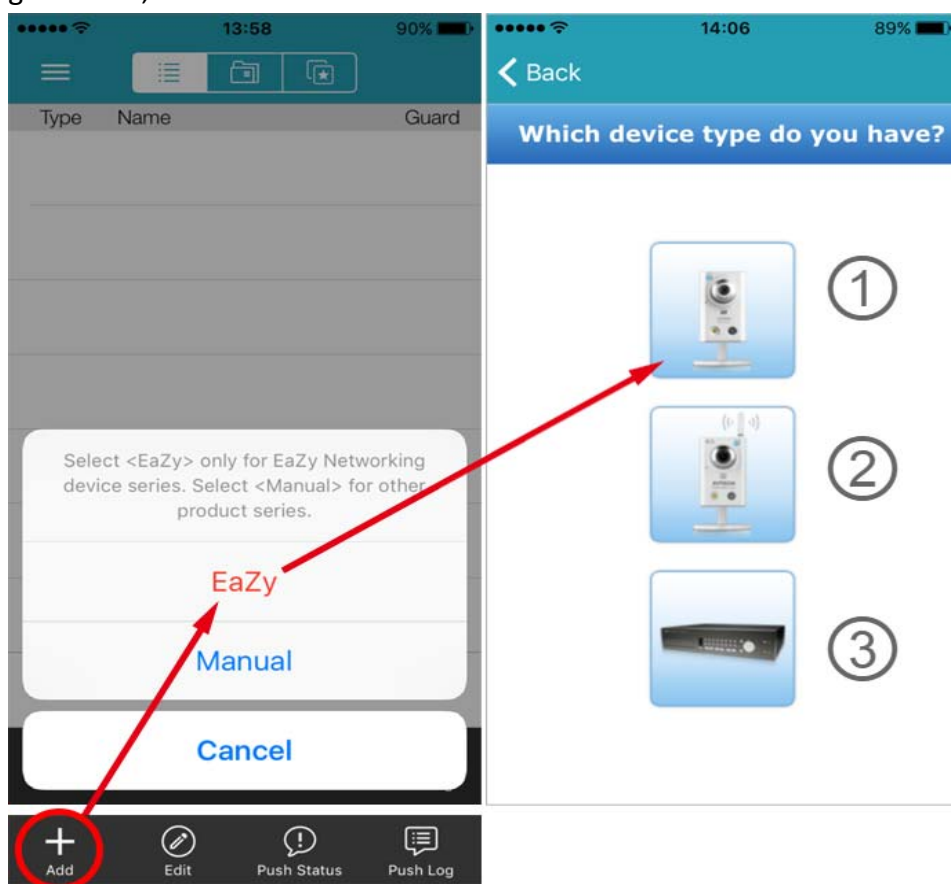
13:58 90%

Type Name Guard

Select <EaZy> only for EaZy Networking device series. Select <Manual> for other product series.

EaZy

Manual

Cancel

Add Edit Push Status Push Log

14:06 89%

Back

Which device type do you have?

①

②

③